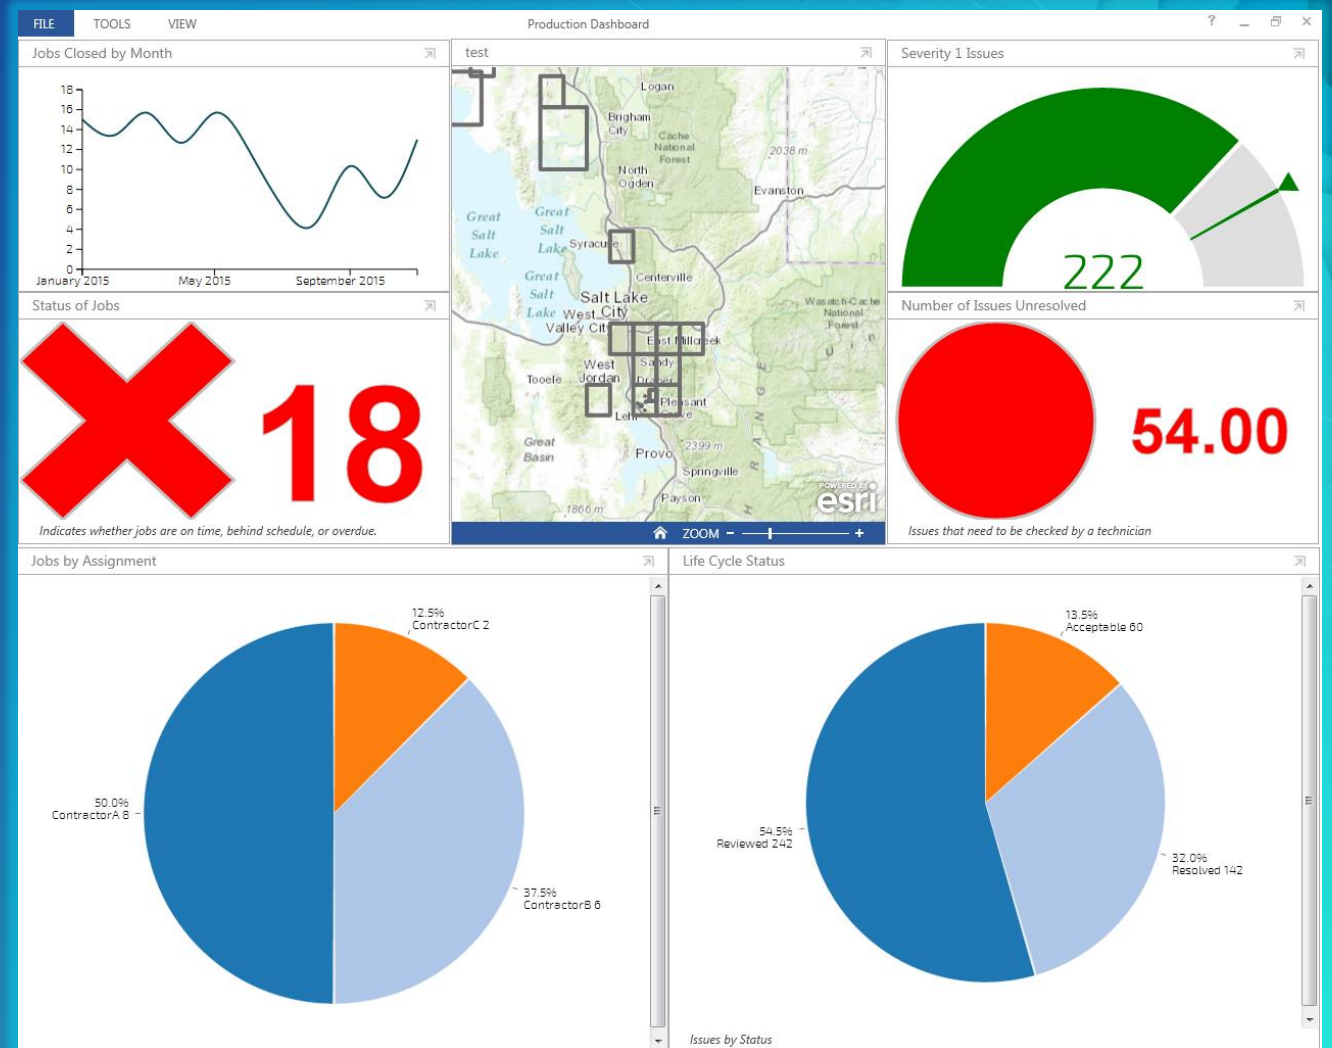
FILE TOOLS VIEW

Production Dashboard

? _ ⧉ ✕

Jobs Closed by Month

18
16
14
12
10
8
6
4
2
0
January 2015
May 2015
September 2015

test

Logan
Brigham City
Cache National Forest
2038 m
North Ogden
Evanston
Great Salt Lake
Great Salt Lake
Syracuse
Great Salt Lake
Centerville
Salt Lake
West Valley City
Salt Lake City
Wasatch-Cache National Forest
East Millcreek
Sandy
West Jordan
Tooele
Draper
Lehi
Pleasant Grove
Great Basin
2399 m
Provo
Springville
Payson
1866 m
POWERED BY esri

ZOOM – +

Severity 1 Issues

222

Status of Jobs

18

Indicates whether jobs are on time, behind schedule, or overdue.

Number of Issues Unresolved

54.00

Issues that need to be checked by a technician

Jobs by Assignment

12.5%
ContractorC 2

50.0%
ContractorA 8

37.5%
ContractorB 6

Life Cycle Status

13.5%
Acceptable 60

54.5%
Reviewed 242

32.0%
Resolved 142

Issues by Status